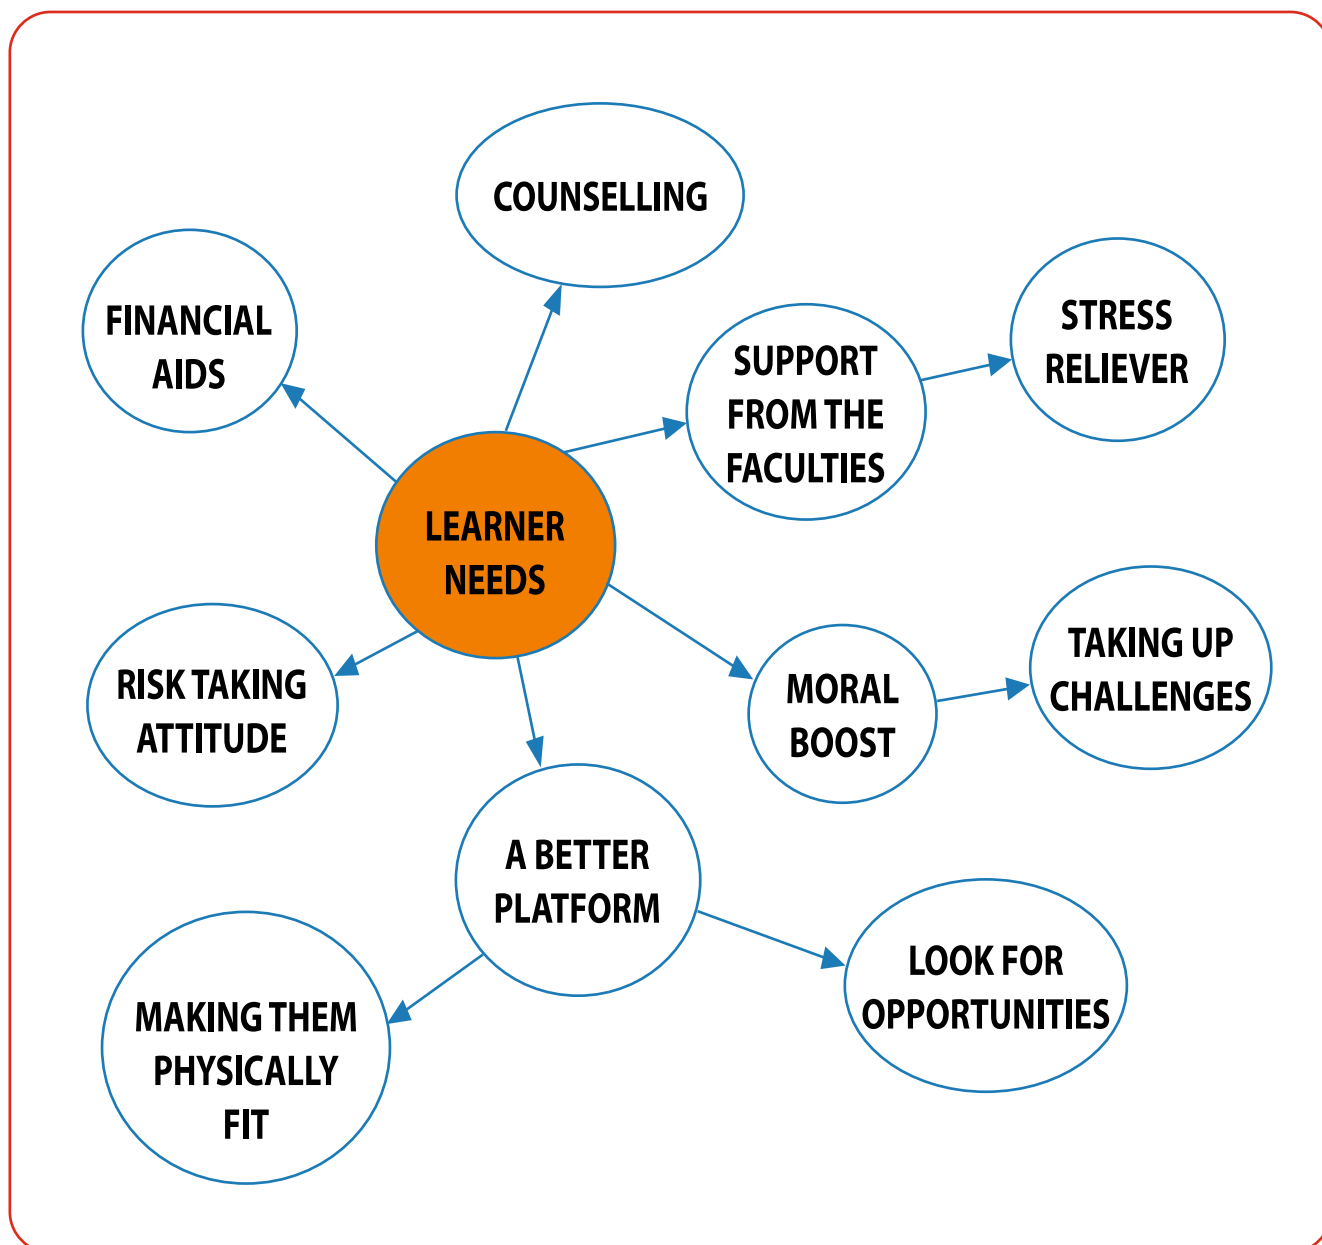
COUNSELLING

FINANCIAL AIDS

SUPPORT FROM THE FACULTIES

STRESS RELIEVER

LEARNER NEEDS

RISK TAKING ATTITUDE

MORAL BOOST

TAKING UP CHALLENGES

A BETTER PLATFORM

MAKING THEM PHYSICALLY FIT

LOOK FOR OPPORTUNITIES